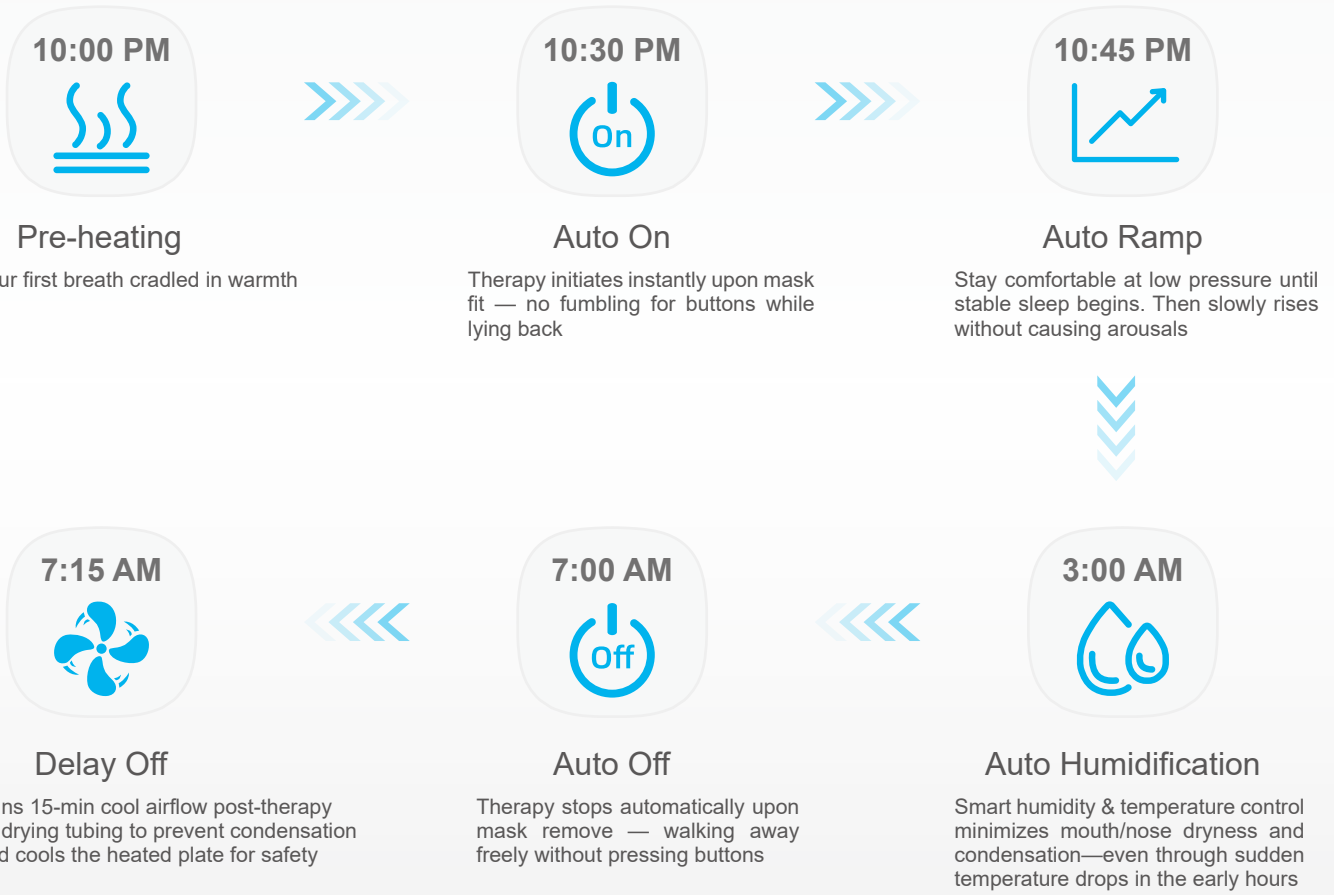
10:00 PM

Pre-heating

ur first breath cradled in warmth

10:30 PM

On

Auto On

Therapy initiates instantly upon mask fit — no fumbling for buttons while lying back

10:45 PM

Auto Ramp

Stay comfortable at low pressure until stable sleep begins. Then slowly rises without causing arousals

7:15 AM

Delay Off

ns 15-min cool airflow post-therapy drying tubing to prevent condensation d cools the heated plate for safety

7:00 AM

Off

Auto Off

Therapy stops automatically upon mask remove — walking away freely without pressing buttons

3:00 AM

Auto Humidification

Smart humidity & temperature control minimizes mouth/nose dryness and condensation—even through sudden temperature drops in the early hours